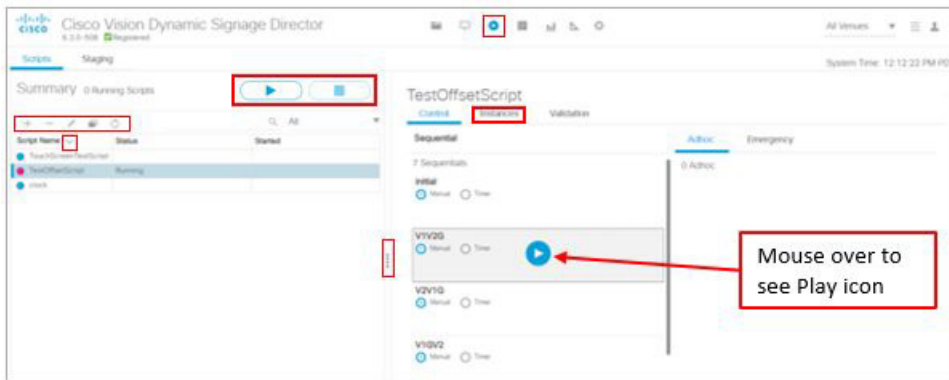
cisco Cisco Vision Dynamic Signage Director
6.3.0-508 Registered

All Venues

Scripts Staging

System Time: 12:12:22 PM PD

Summary 0 Running Scripts

All

Script Name Status Started

TouchScreenTestScript

TestOffsetScript Running

clock

TestOffsetScript

Control Instances Validation

Sequential

7 Sequentials

Initial
Manual Time

V1V2G
Manual Time

V2V1G
Manual Time

V1GV2
Manual Time

Adhoc Emergency

0 Adhoc

Mouse over to see Play icon